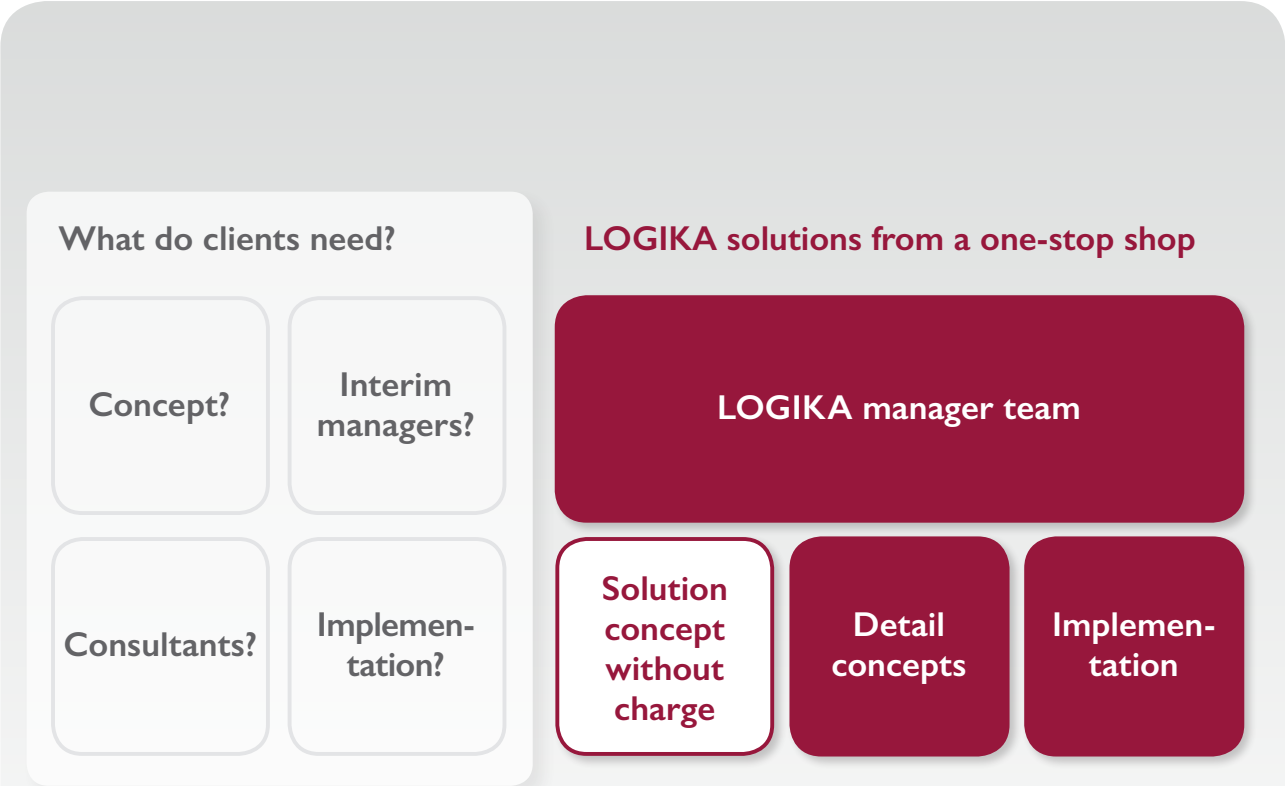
What do clients need?

Concept?

Interim managers?

Consultants?

Implementation?

LOGIKA solutions from a one-stop shop

LOGIKA manager team

Solution concept without charge

Detail concepts

Implementation